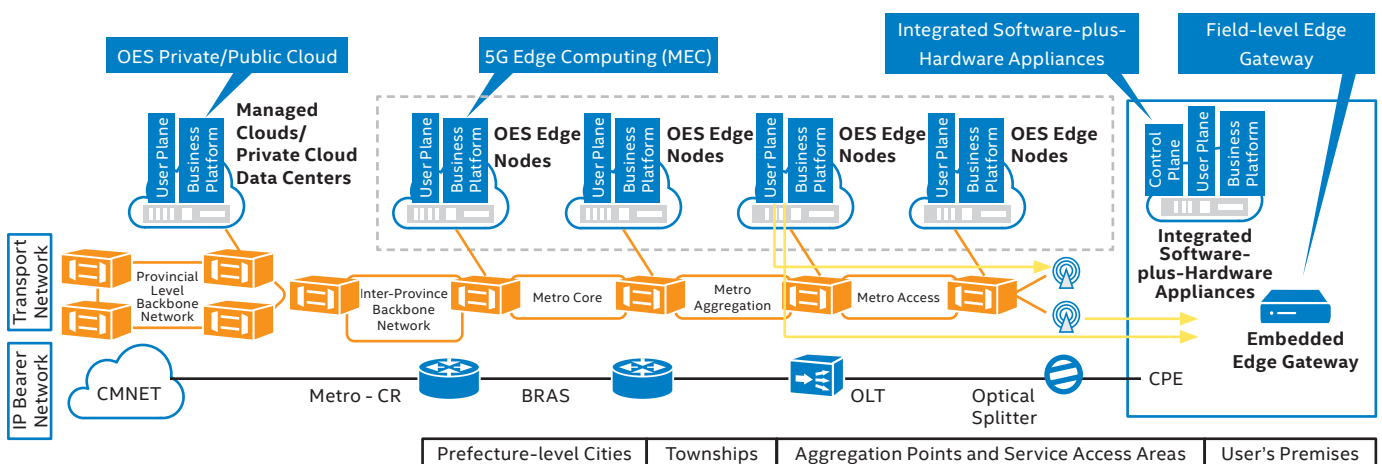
OES Private/Public Cloud

5G Edge Computing (MEC)

Integrated Software-plus-Hardware Appliances

Field-level Edge Gateway

User Plane
Business Platform
Managed Clouds/ Private Cloud Data Centers

User Plane
Business Platform
OES Edge Nodes

User Plane
Business Platform
OES Edge Nodes

User Plane
Business Platform
OES Edge Nodes

User Plane
Business Platform
OES Edge Nodes

Control Plane
User Plane
Business Platform

Integrated Software-plus-Hardware Appliances

Embedded Edge Gateway

Transport Network

Provincial Level Backbone Network

Inter-Province Backbone Network

Metro Core

Metro Aggregation

Metro Access

IP Bearer Network

CMNET

Metro - CR

BRAS

OLT

Optical Splitter

CPE

| Prefecture-level Cities | Townships | Aggregation Points and Service Access Areas | User's Premises |
|---|---|---|---|